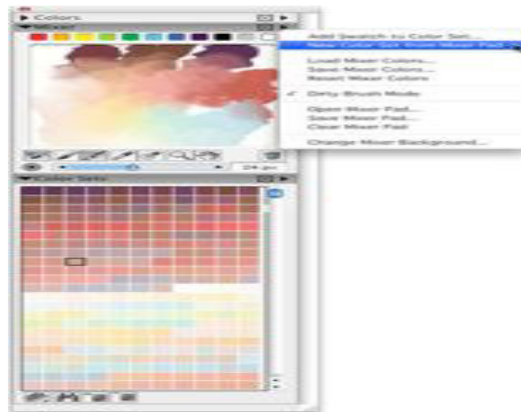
Colors

Add Swatch to Color Set...
New Color Set from Mixer Pad
Load Mixer Colors...
Save Mixer Colors...
Reset Mixer Colors
✓ Dirty Brush Mode
Open Mixer Pad...
Save Mixer Pad...
Clear Mixer Pad
Change Mixer Background...

24 px

Color Sets